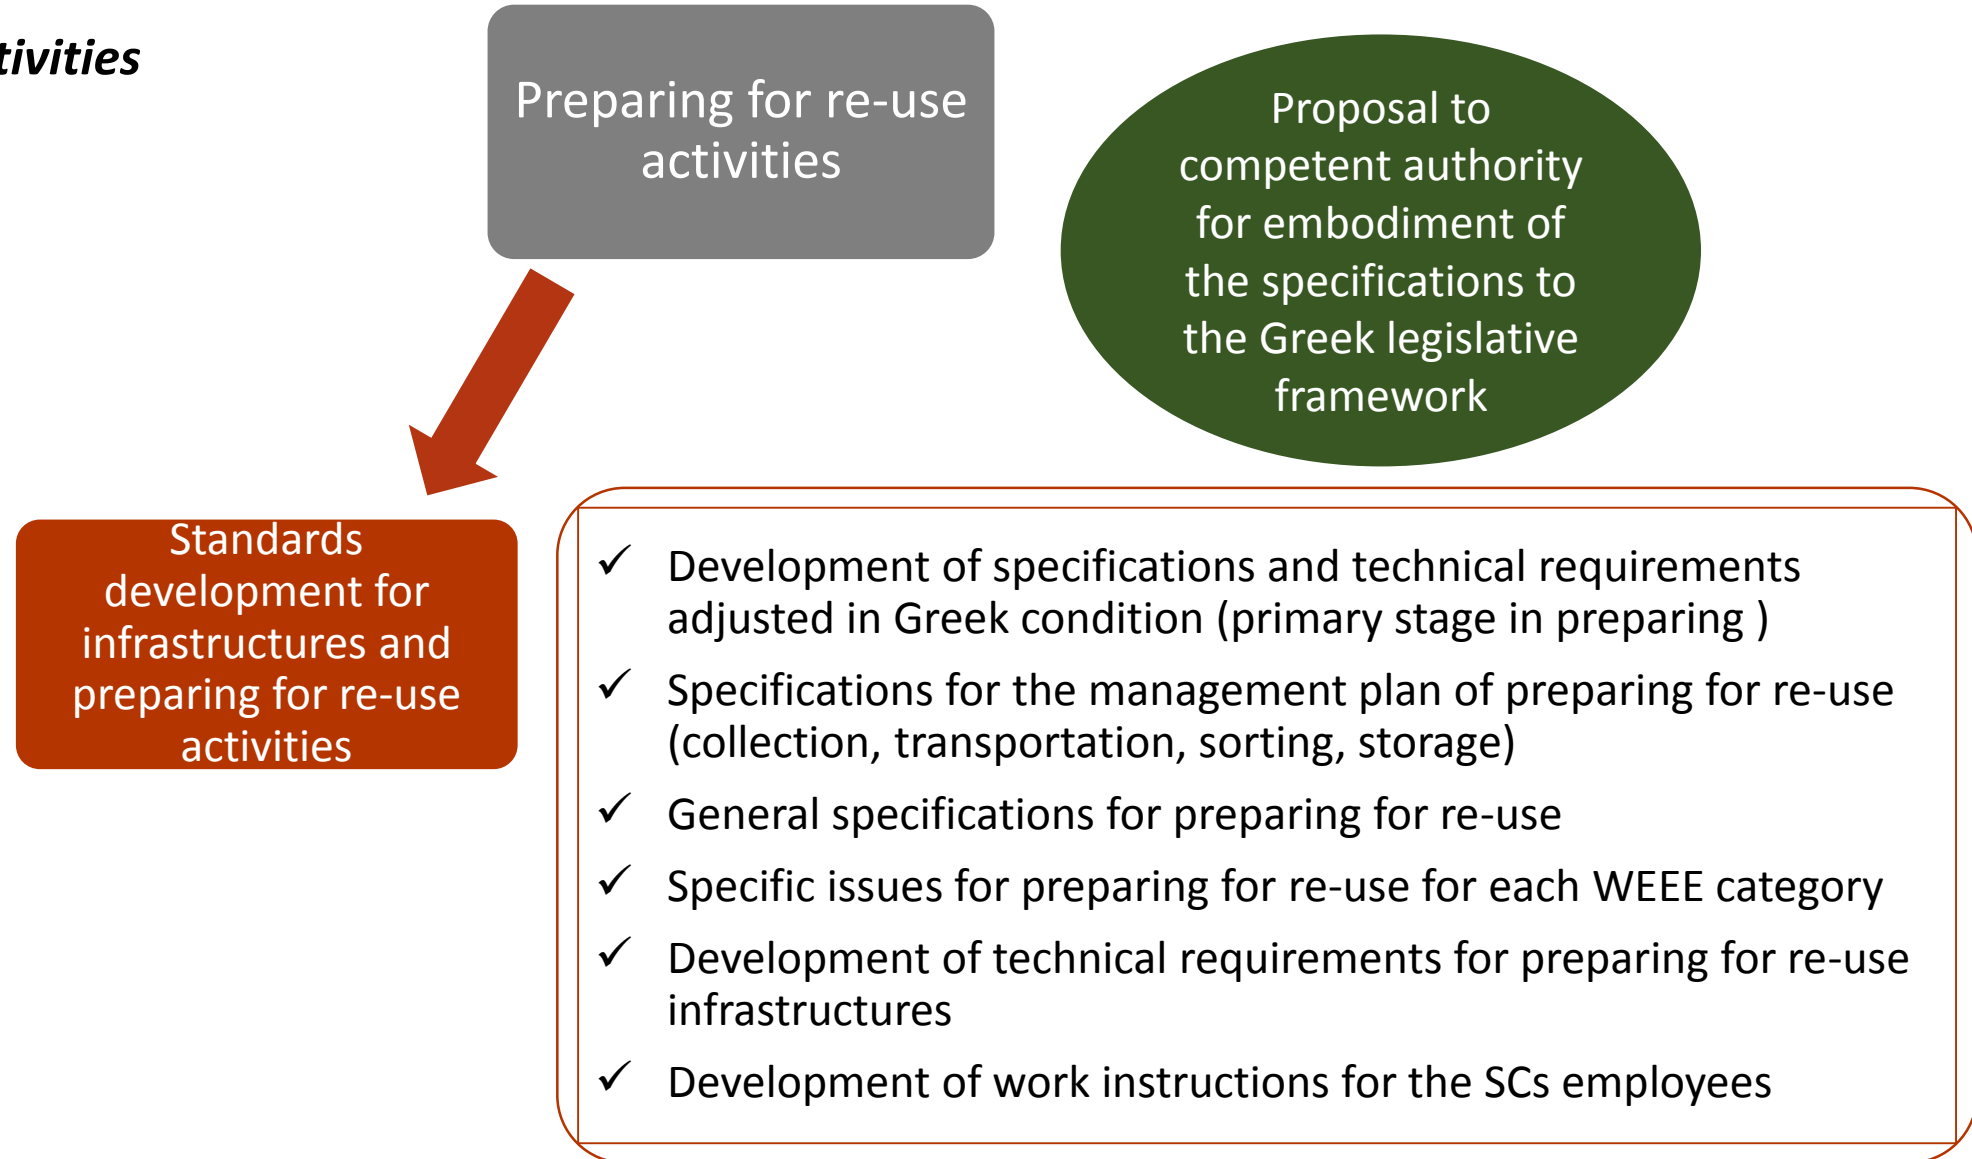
tivities

Preparing for re-use activities

Proposal to competent authority for embodiment of the specifications to the Greek legislative framework

Standards development for infrastructures and preparing for re-use activities

✓ Development of specifications and technical requirements adjusted in Greek condition (primary stage in preparing )

✓ Specifications for the management plan of preparing for re-use (collection, transportation, sorting, storage)

✓ General specifications for preparing for re-use

✓ Specific issues for preparing for re-use for each WEEE category

✓ Development of technical requirements for preparing for re-use infrastructures

✓ Development of work instructions for the SCs employees